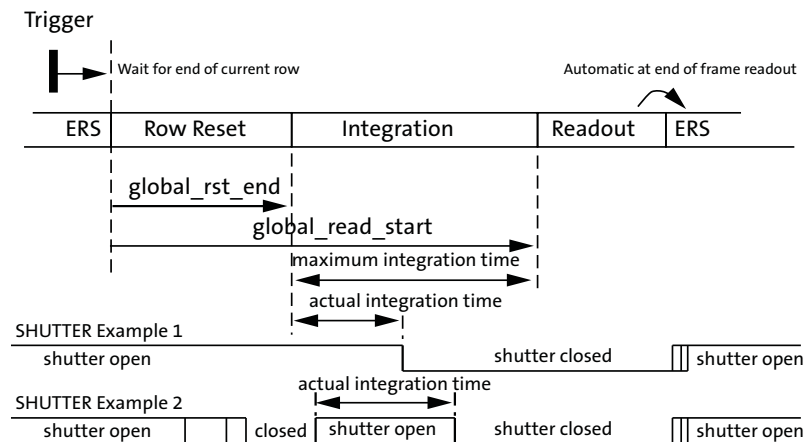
Trigger

Wait for end of current row

Automatic at end of frame readout

ERS
Row Reset
Integration
Readout
ERS

global_rst_end

global_read_start

maximum integration time

actual integration time

SHUTTER Example 1

shutter open

shutter closed

shutter open

actual integration time

SHUTTER Example 2

shutter open

closed

shutter open

shutter closed

shutter open